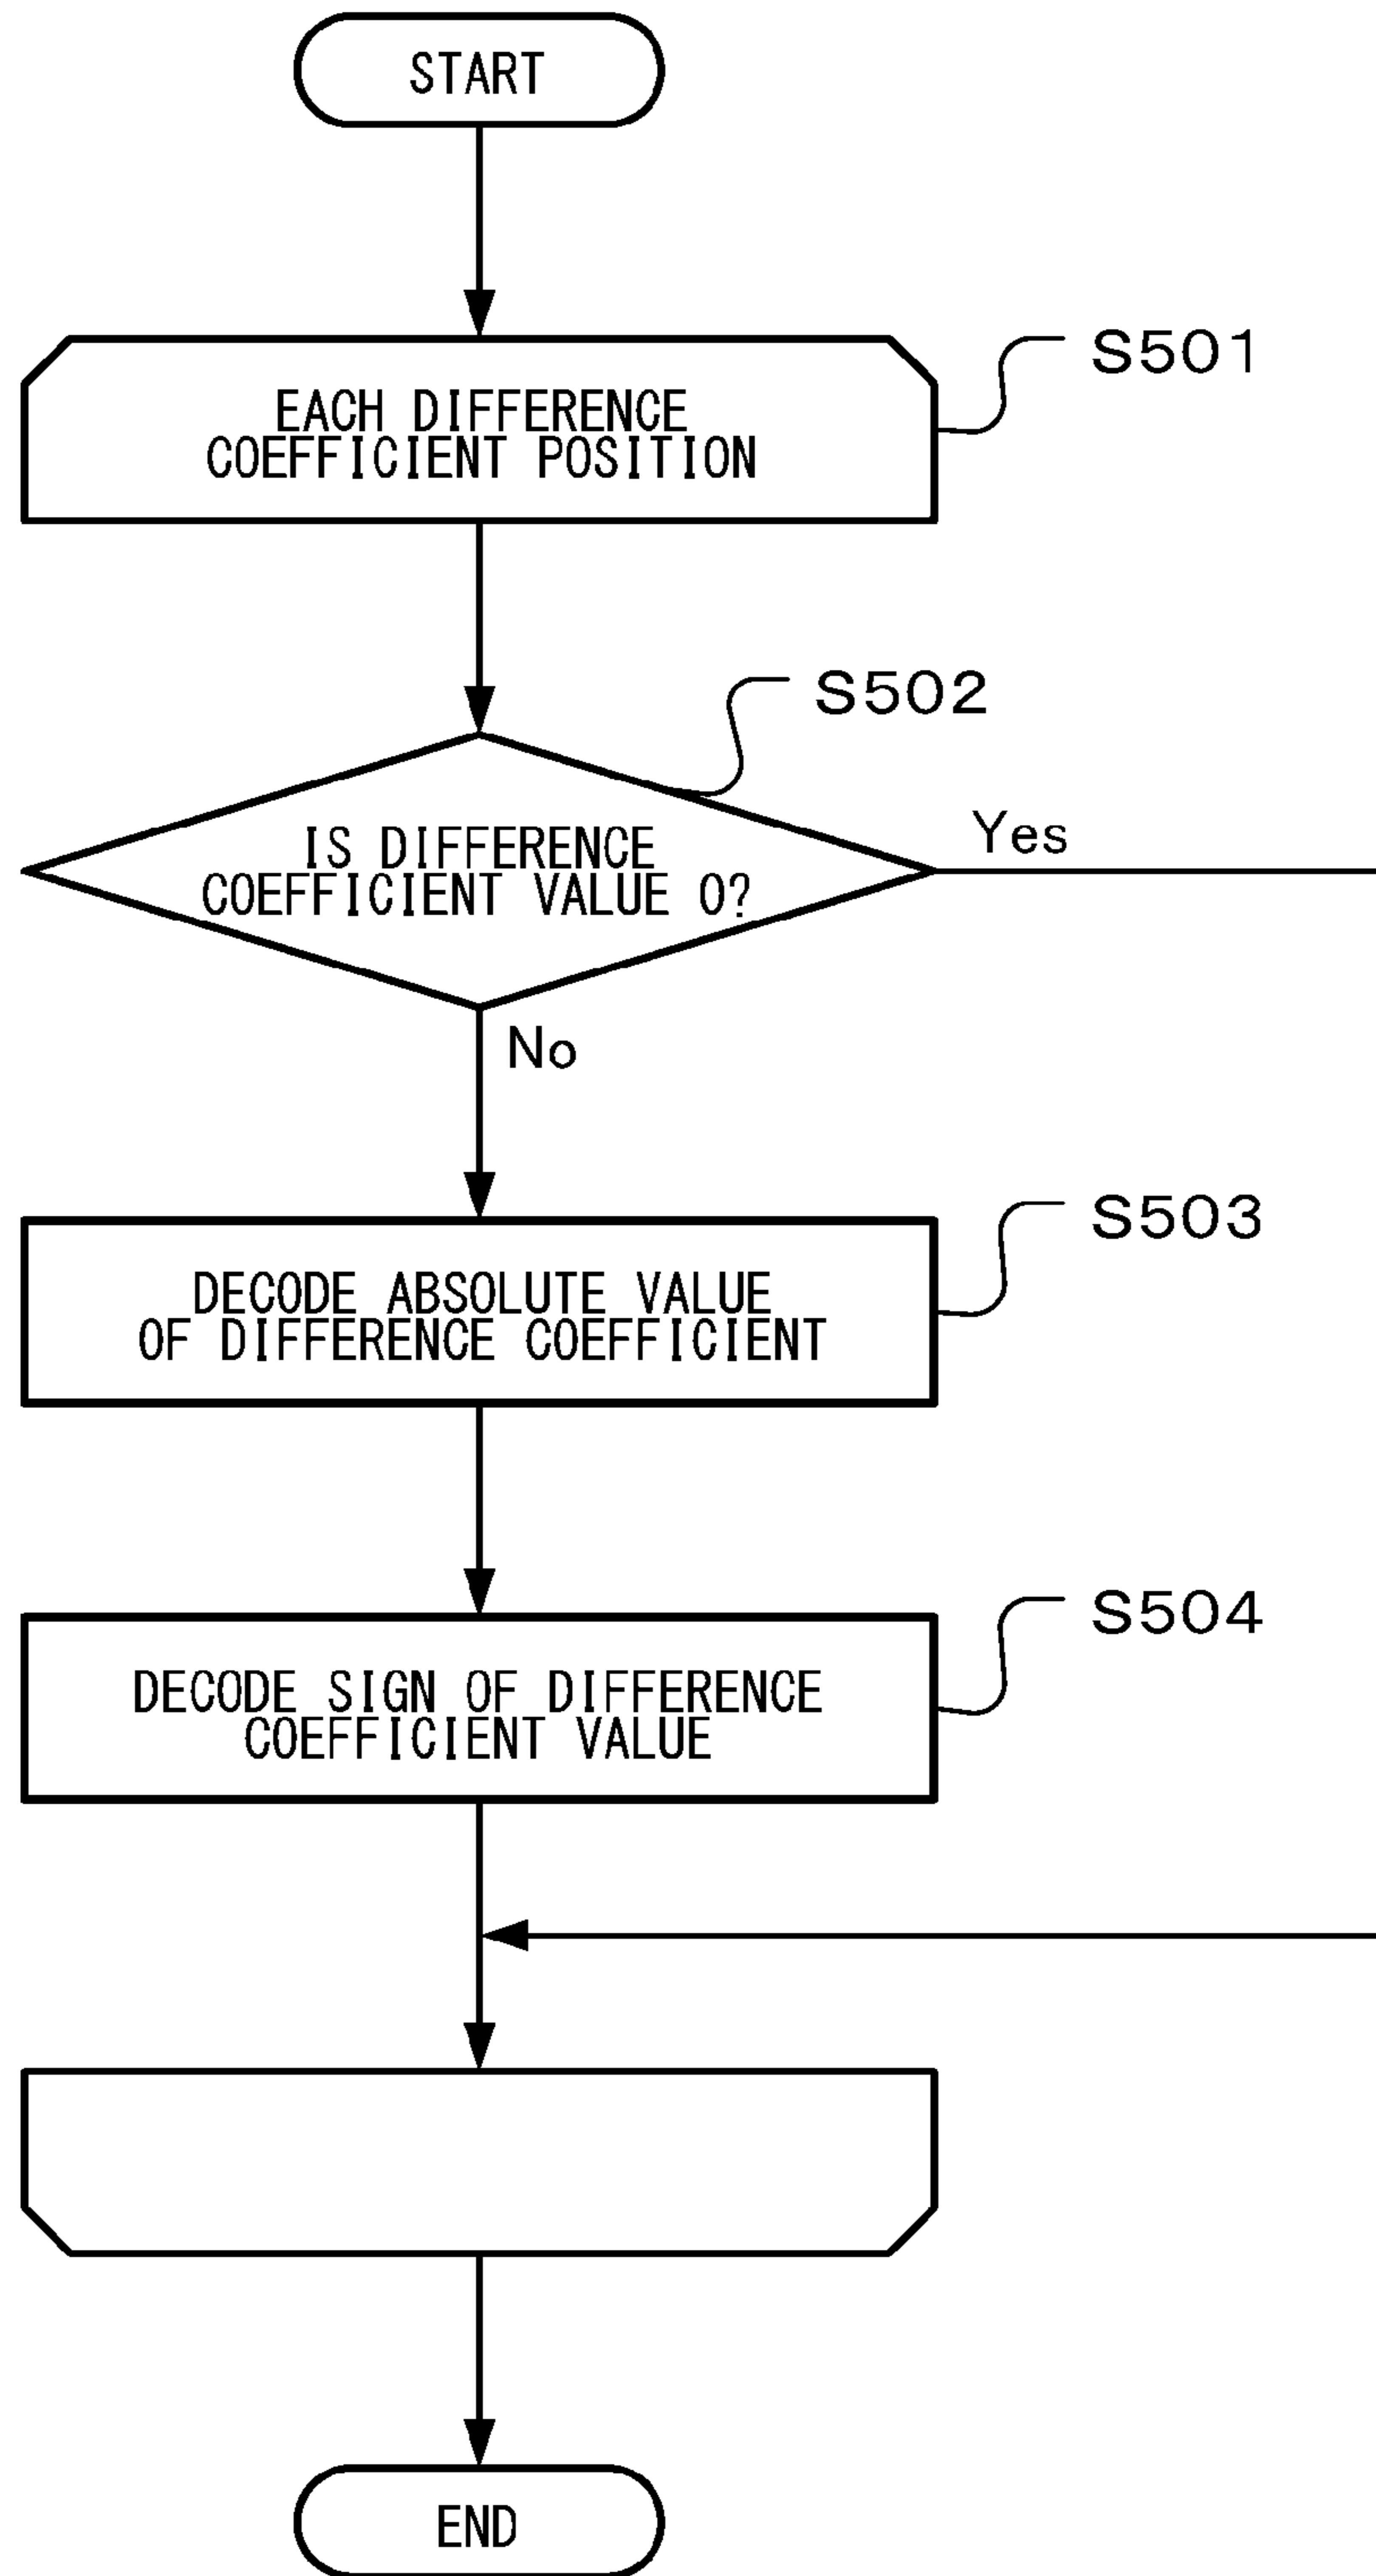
START

EACH DIFFERENCE COEFFICIENT POSITION

S501

S502

IS DIFFERENCE COEFFICIENT VALUE 0?

Yes

No

DECODE ABSOLUTE VALUE OF DIFFERENCE COEFFICIENT

S503

DECODE SIGN OF DIFFERENCE COEFFICIENT VALUE

S504

END